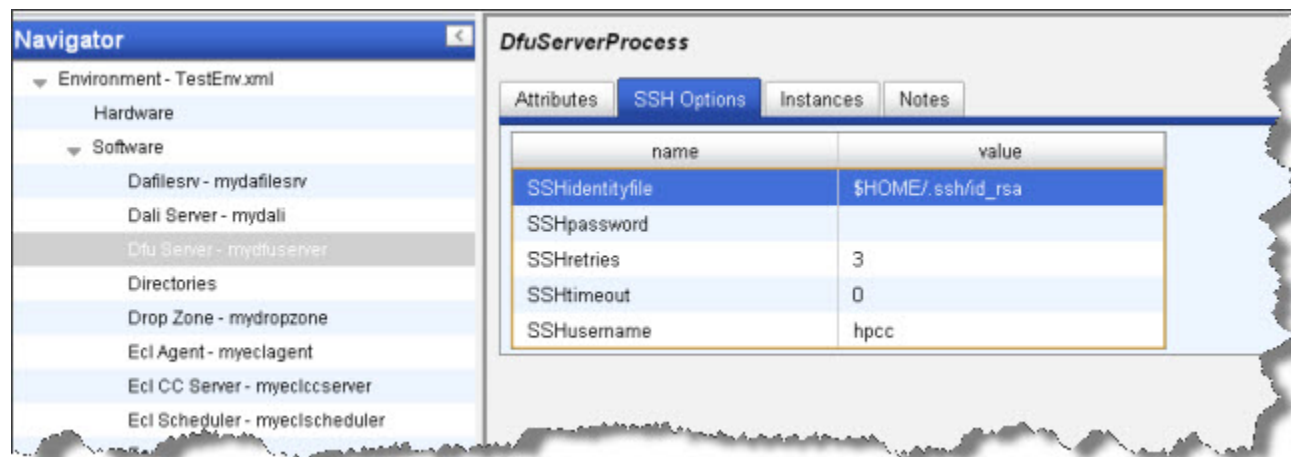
Navigator

Environment - TestEnv.xml
Hardware
Software
Dafilesrv - mydafilesrv
Dali Server - mydali
Dfu Server - mydfuserver
Directories
Drop Zone - mydropzone
Ecl Agent - myeclagent
Ecl CC Server - myeclccserver
Ecl Scheduler - myeclscheduler

DfuServerProcess

Attributes | SSH Options | Instances | Notes

| name | value |
|---|---|
| SSHidentityfile | \$HOME/.ssh/id_rsa |
| SSHpassword | |
| SSHretries | 3 |
| SSHtimeout | 0 |
| SSHusername | hpcc |